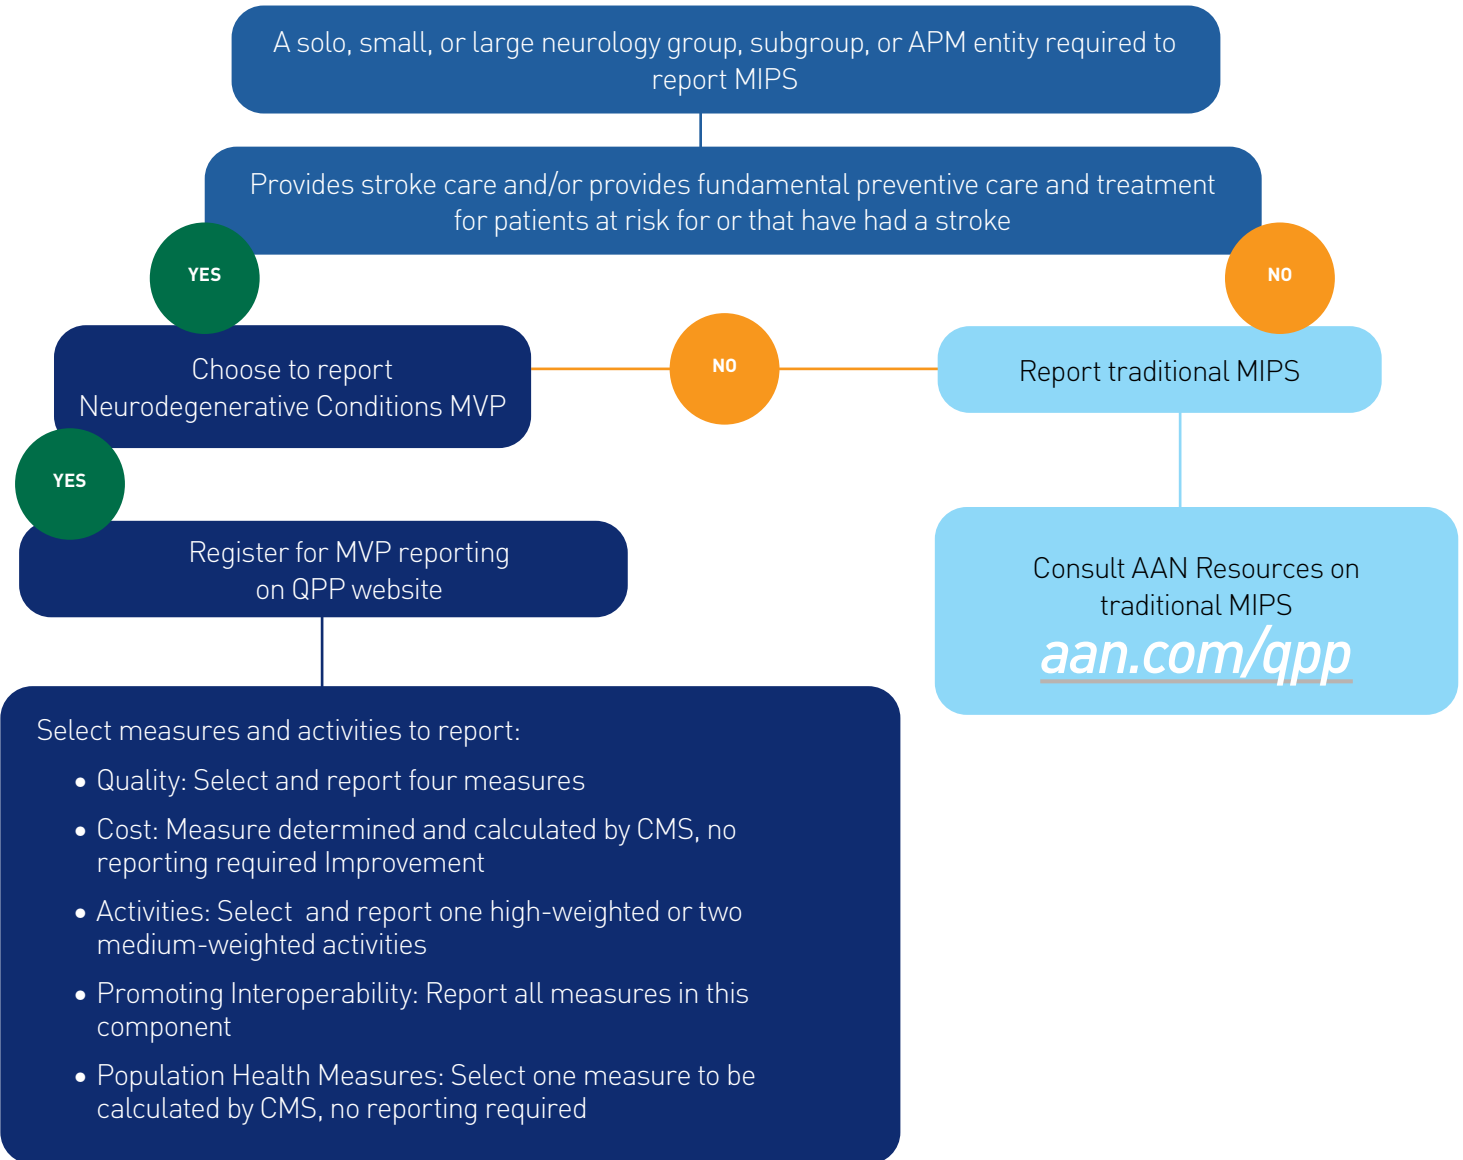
A solo, small, or large neurology group, subgroup, or APM entity required to report MIPS

Provides stroke care and/or provides fundamental preventive care and treatment for patients at risk for or that have had a stroke

YES

NO

Choose to report Neurodegenerative Conditions MVP

NO

Report traditional MIPS

YES

Register for MVP reporting on QPP website

Consult AAN Resources on traditional MIPS
aan.com/qpp

Select measures and activities to report:

• Quality: Select and report four measures
• Cost: Measure determined and calculated by CMS, no reporting required Improvement
• Activities: Select and report one high-weighted or two medium-weighted activities
• Promoting Interoperability: Report all measures in this component
• Population Health Measures: Select one measure to be calculated by CMS, no reporting required